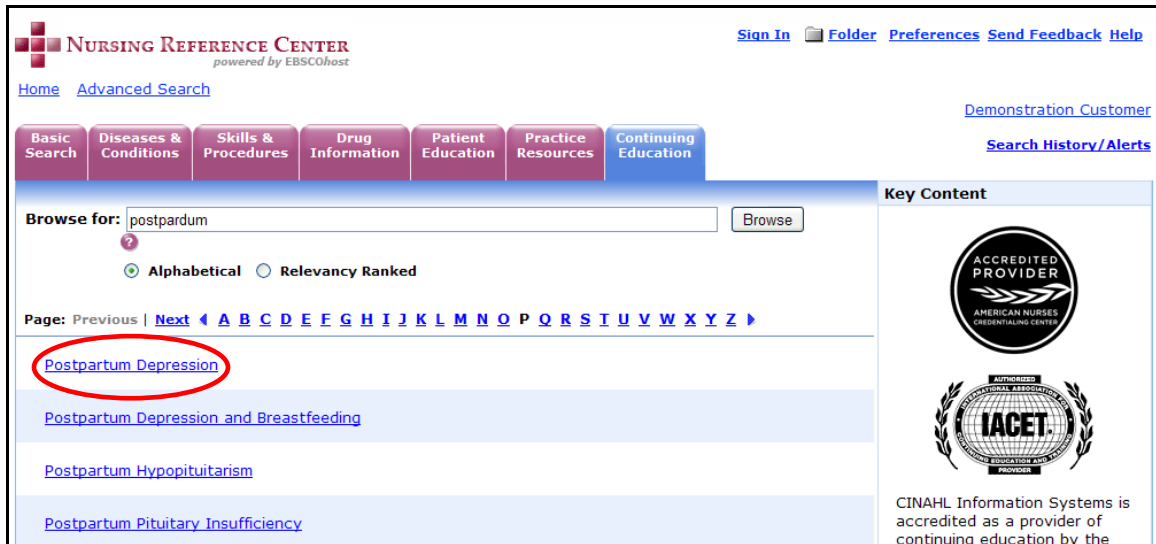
NURSING REFERENCE CENTER
powered by EBSCOhost

Sign In Folder Preferences Send Feedback Help

Home Advanced Search

Demonstration Customer

Basic Search | Diseases & Conditions | Skills & Procedures | Drug Information | Patient Education | Practice Resources | Continuing Education

Search History/Alerts

Browse for: postpardum Browse

?

Alphabetical Relevancy Ranked

Page: Previous | Next A B C D E F G H I J K L M N O P Q R S T U V W X Y Z

Postpartum Depression

Postpartum Depression and Breastfeeding

Postpartum Hypopituitarism

Postpartum Pituitary Insufficiency

Key Content

ACCREDITED PROVIDER
AMERICAN NURSES CREDENTIALING CENTER

AUTHORIZED
INTERNATIONAL ASSOCIATION FOR CONTINUING EDUCATION AND TRAINING
IACET
PROVIDER

CINAHL Information Systems is accredited as a provider of continuing education by the